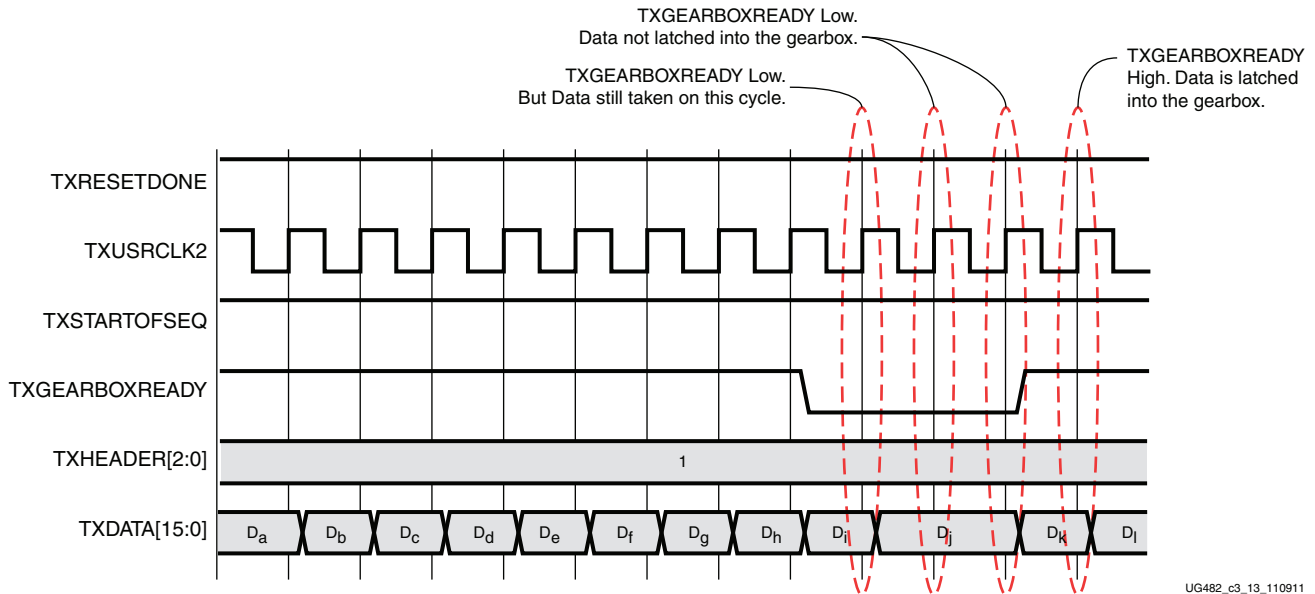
TXGEARBOXREADY Low.
Data not latched into the gearbox.

TXGEARBOXREADY Low.
But Data still taken on this cycle.

TXGEARBOXREADY High. Data is latched into the gearbox.

TXRESETDONE

TXUSRCLK2

TXSTARTOFSEQ

TXGEARBOXREADY

TXHEADER[2:0]

1

TXDATA[15:0]

$D_a$ $D_b$ $D_c$ $D_d$ $D_e$ $D_f$ $D_g$ $D_h$ $D_i$ $D_j$ $D_k$ $D_l$

UG482_c3_13_110911